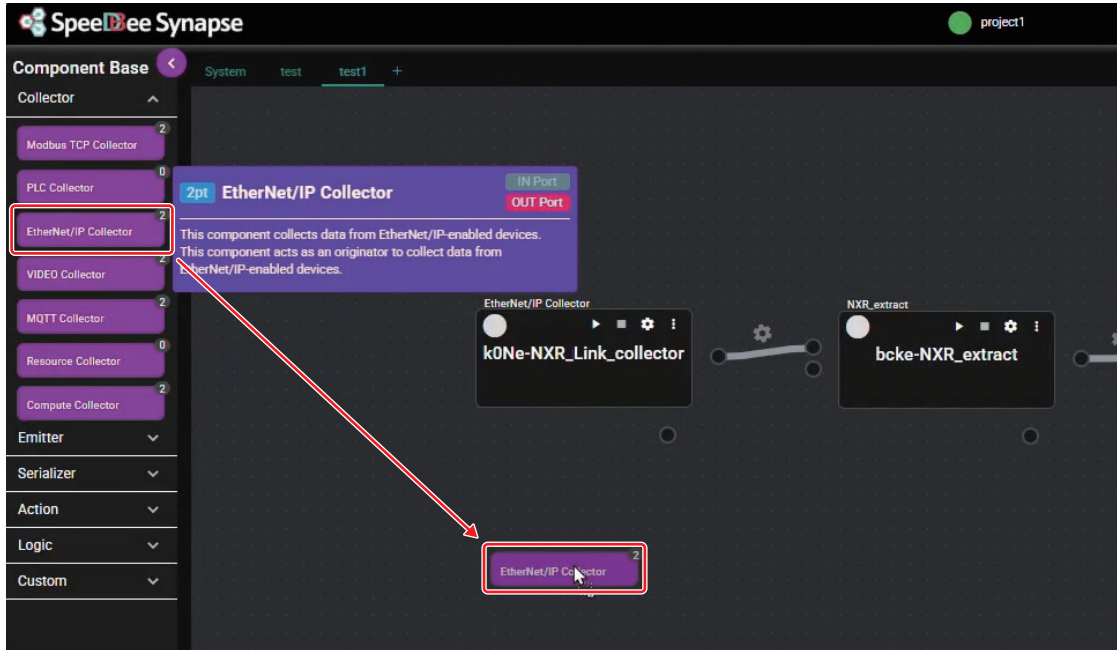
SpeeDBee Synapse

project1

Component Base

System test test1 +

Collector

2
Modbus TCP Collector

0
PLC Collector

2
EtherNet/IP Collector

2
VIDEO Collector

2
MQTT Collector

0
Resource Collector

2
Compute Collector

Emitter

Serializer

Action

Logic

Custom

2pt EtherNet/IP Collector
IN Port
OUT Port

This component collects data from EtherNet/IP-enabled devices. This component acts as an originator to collect data from EtherNet/IP-enabled devices.

EtherNet/IP Collector
k0Ne-NXR_Link_collector

NXR_extract
bcke-NXR_extract

2
EtherNet/IP Collector